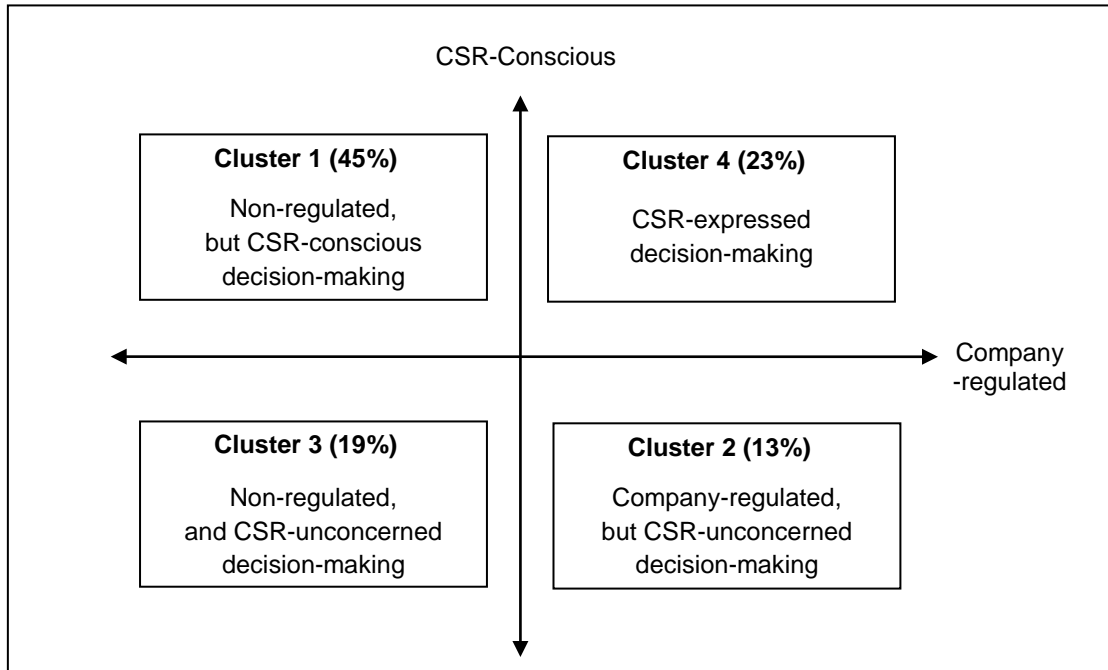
CSR-Conscious

Cluster 1 (45%)

Non-regulated, but CSR-conscious decision-making

Cluster 4 (23%)

CSR-expressed decision-making

Company -regulated

Cluster 3 (19%)

Non-regulated, and CSR-unconcerned decision-making

Cluster 2 (13%)

Company-regulated, but CSR-unconcerned decision-making